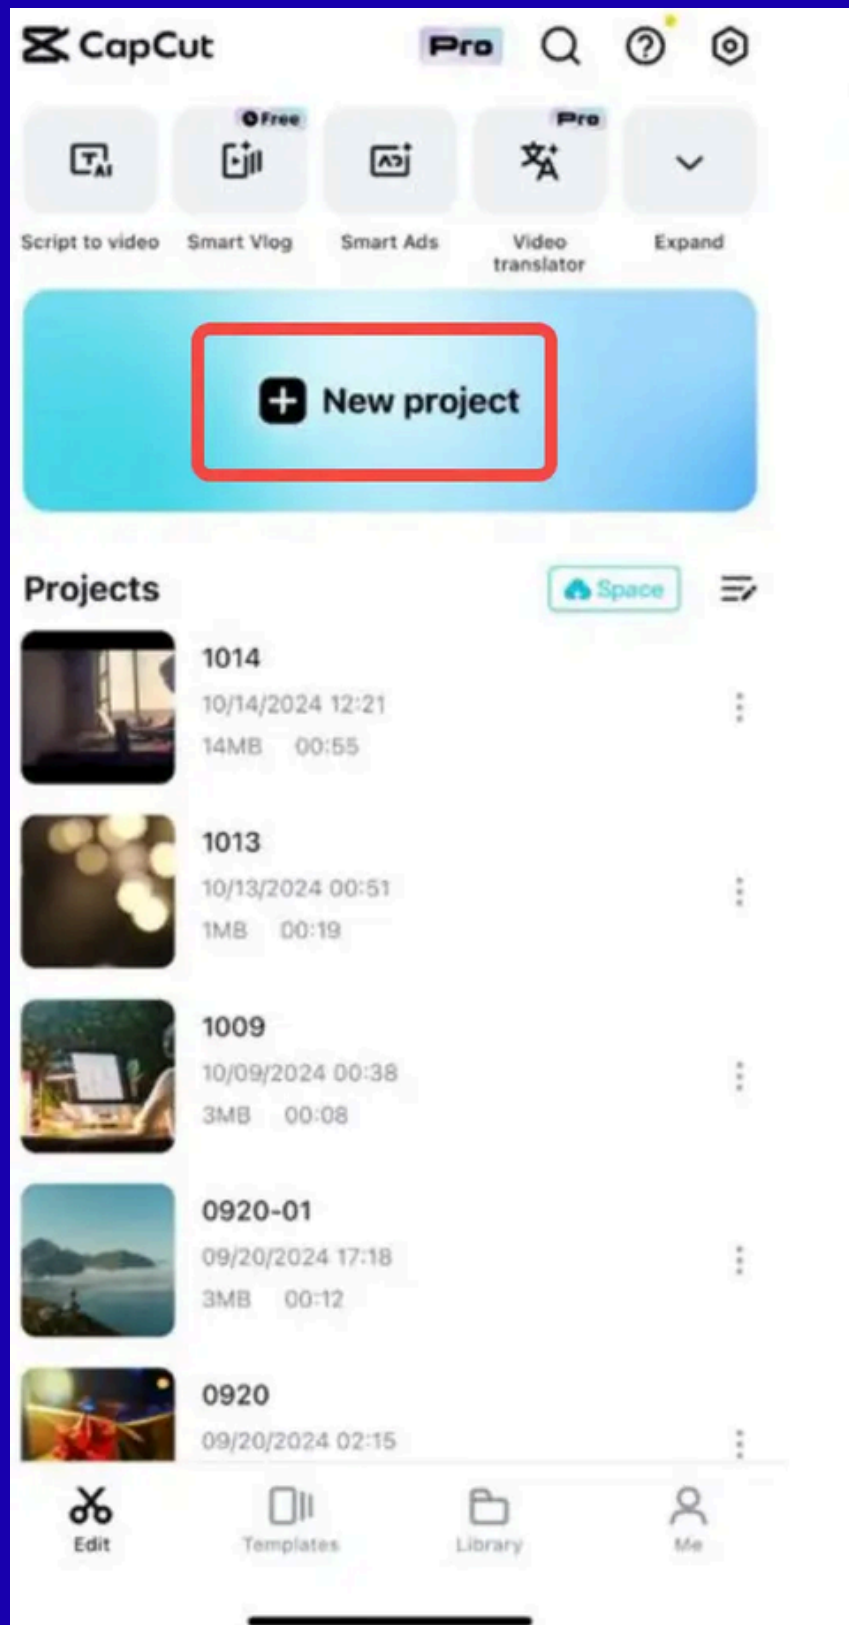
CapCut Pro

Free Pro

Script to video
Smart Vlog
Smart Ads
Video translator
Expand

New project

Projects
Space

1014
10/14/2024 12:21
14MB 00:55

1013
10/13/2024 00:51
1MB 00:19

1009
10/09/2024 00:38
3MB 00:08

0920-01
09/20/2024 17:18
3MB 00:12

0920
09/20/2024 02:15

Edit
Templates
Library
Me